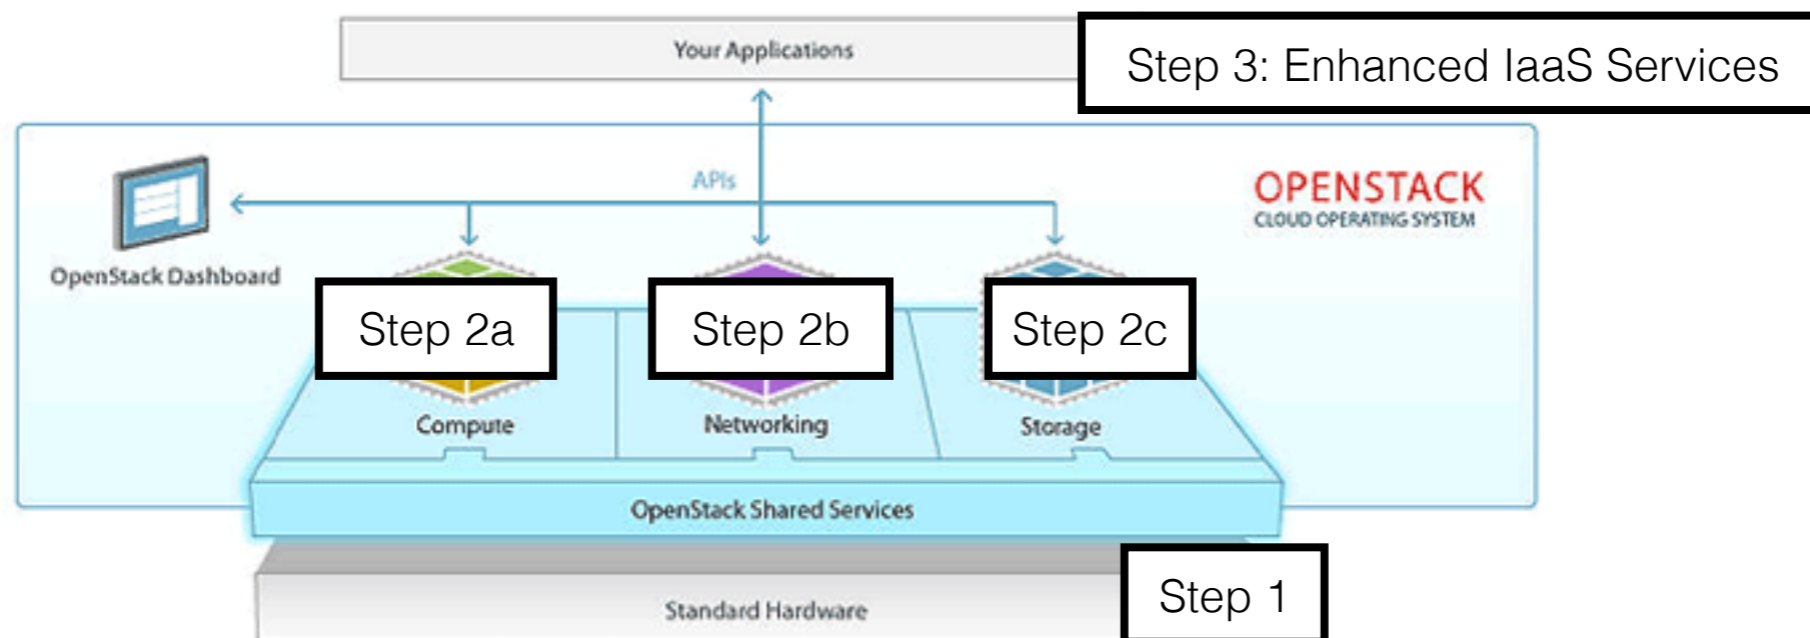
Your Applications

Step 3: Enhanced IaaS Services

APIs

OPENSTACK
CLOUD OPERATING SYSTEM

OpenStack Dashboard

Step 2a

Step 2b

Step 2c

Compute

Networking

Storage

OpenStack Shared Services

Standard Hardware

Step 1